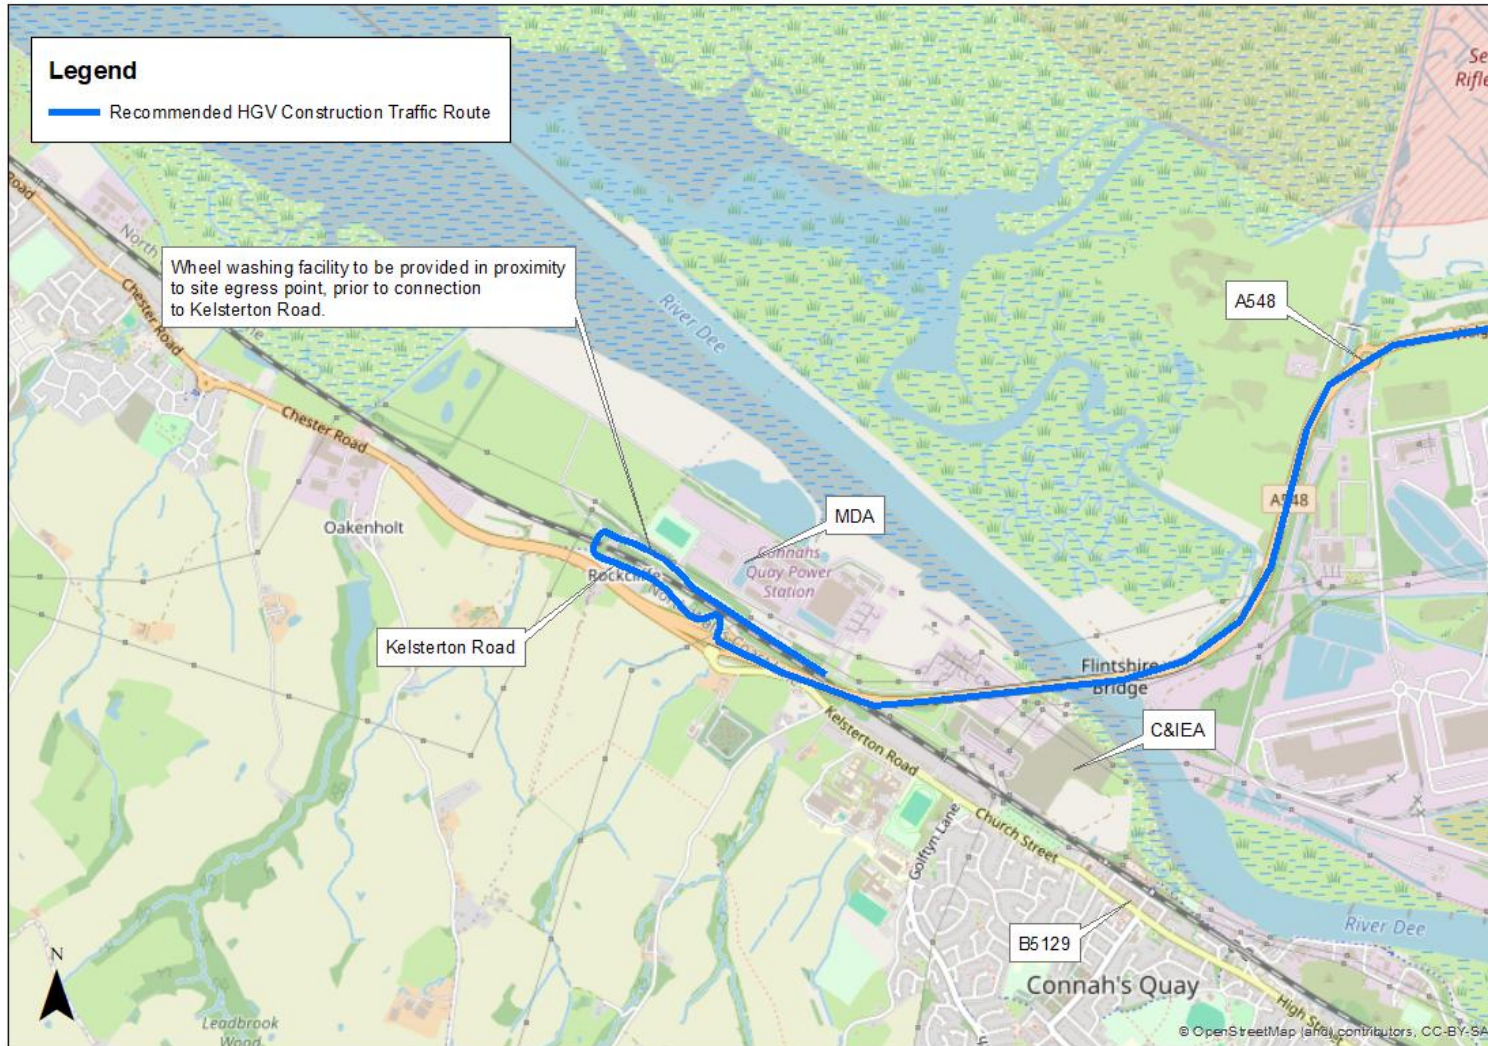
Legend

Recommended HGV Construction Traffic Route

Wheel washing facility to be provided in proximity to site egress point, prior to connection to Kelsterton Road.

Road

North

Chester Road

Chester Road

River Dee

Oakenholt

Rockcliffe

MDA

Connahs Quay Power Station

Kelsterton Road

A548

A548

Se Rifle

Flintshire Bridge

C&IEA

Kelsterton Road

Church Street

Golftyn Lane

B5129

Connah's Quay

River Dee

High Street

N

Leadbrook Wood

© OpenStreetMap (and) contributors, CC-BY-SA